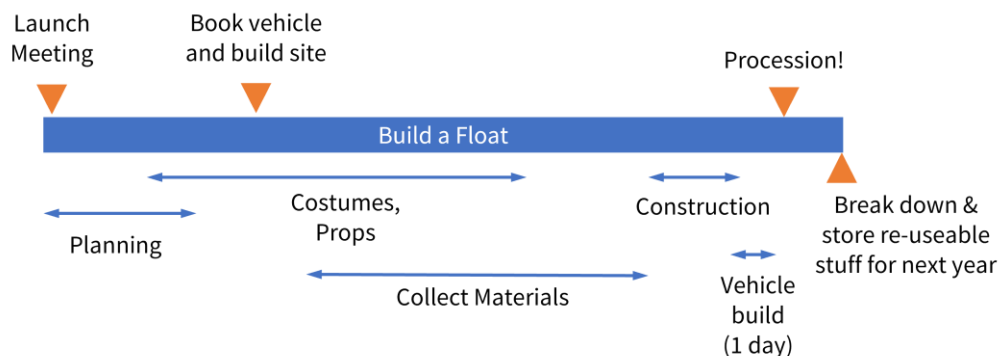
Launch Meeting

Book vehicle and build site

Procession!

Build a Float

Costumes, Props

Construction

Break down & store re-useable stuff for next year

Planning

Collect Materials

Vehicle build (1 day)